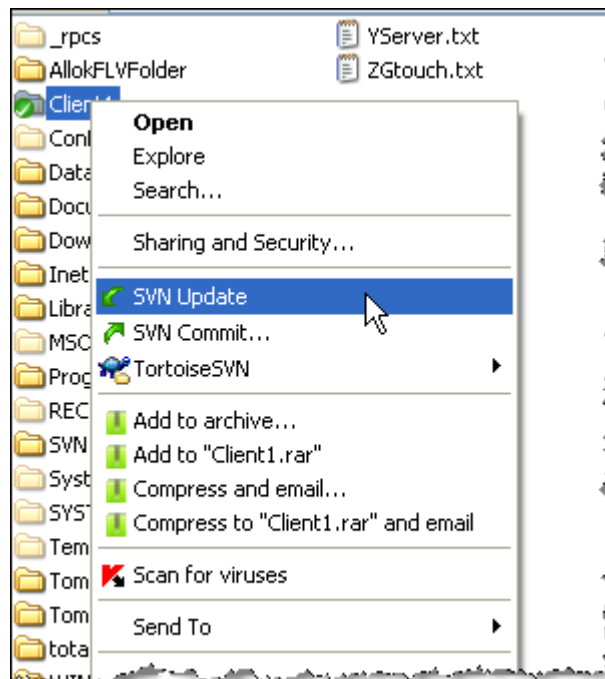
_rpcs
AllokFLVFolder
Clien
Con
Data
Docu
Dow
Inet
Libra
MSC
Prog
REC
SVN
Syst
SYST
Tem
Tom
Tom
tota

YServer.txt
ZGtouch.txt

Open
Explore
Search...
Sharing and Security...
SVN Update
SVN Commit...
TortoiseSVN
Add to archive...
Add to "Client1.rar"
Compress and email...
Compress to "Client1.rar" and email
Scan for viruses
Send To